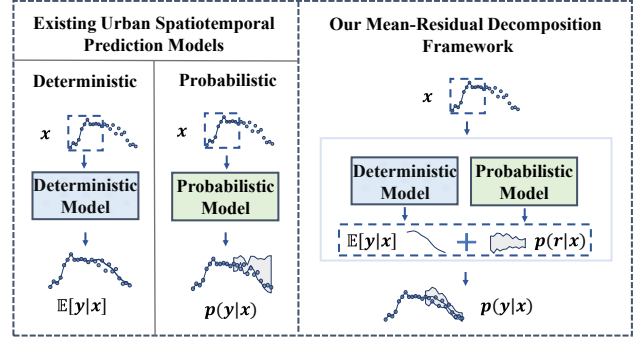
Existing Urban Spatiotemporal Prediction Models

Deterministic

$x$

Deterministic Model

$\mathbb{E}[y|x]$

Probabilistic

$x$

Probabilistic Model

$p(y|x)$

Our Mean-Residual Decomposition Framework

$x$

Deterministic Model

Probabilistic Model

$\mathbb{E}[y|x]$ + $p(r|x)$

$p(y|x)$